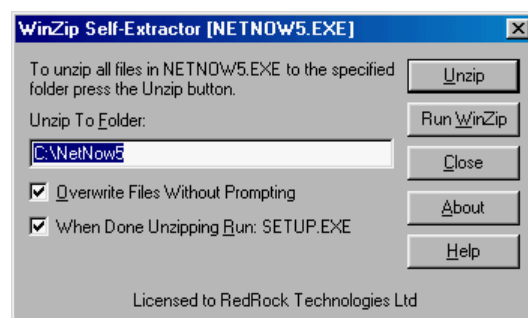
WinZip Self-Extractor [NETNOW5.EXE]

To unzip all files in NETNOW5.EXE to the specified folder press the Unzip button.

Unzip

Unzip To Folder:

Run WinZip

C:\NetNow5

Close

Overwrite Files Without Prompting

About

When Done Unzipping Run: SETUP.EXE

Help

Licensed to RedRock Technologies Ltd